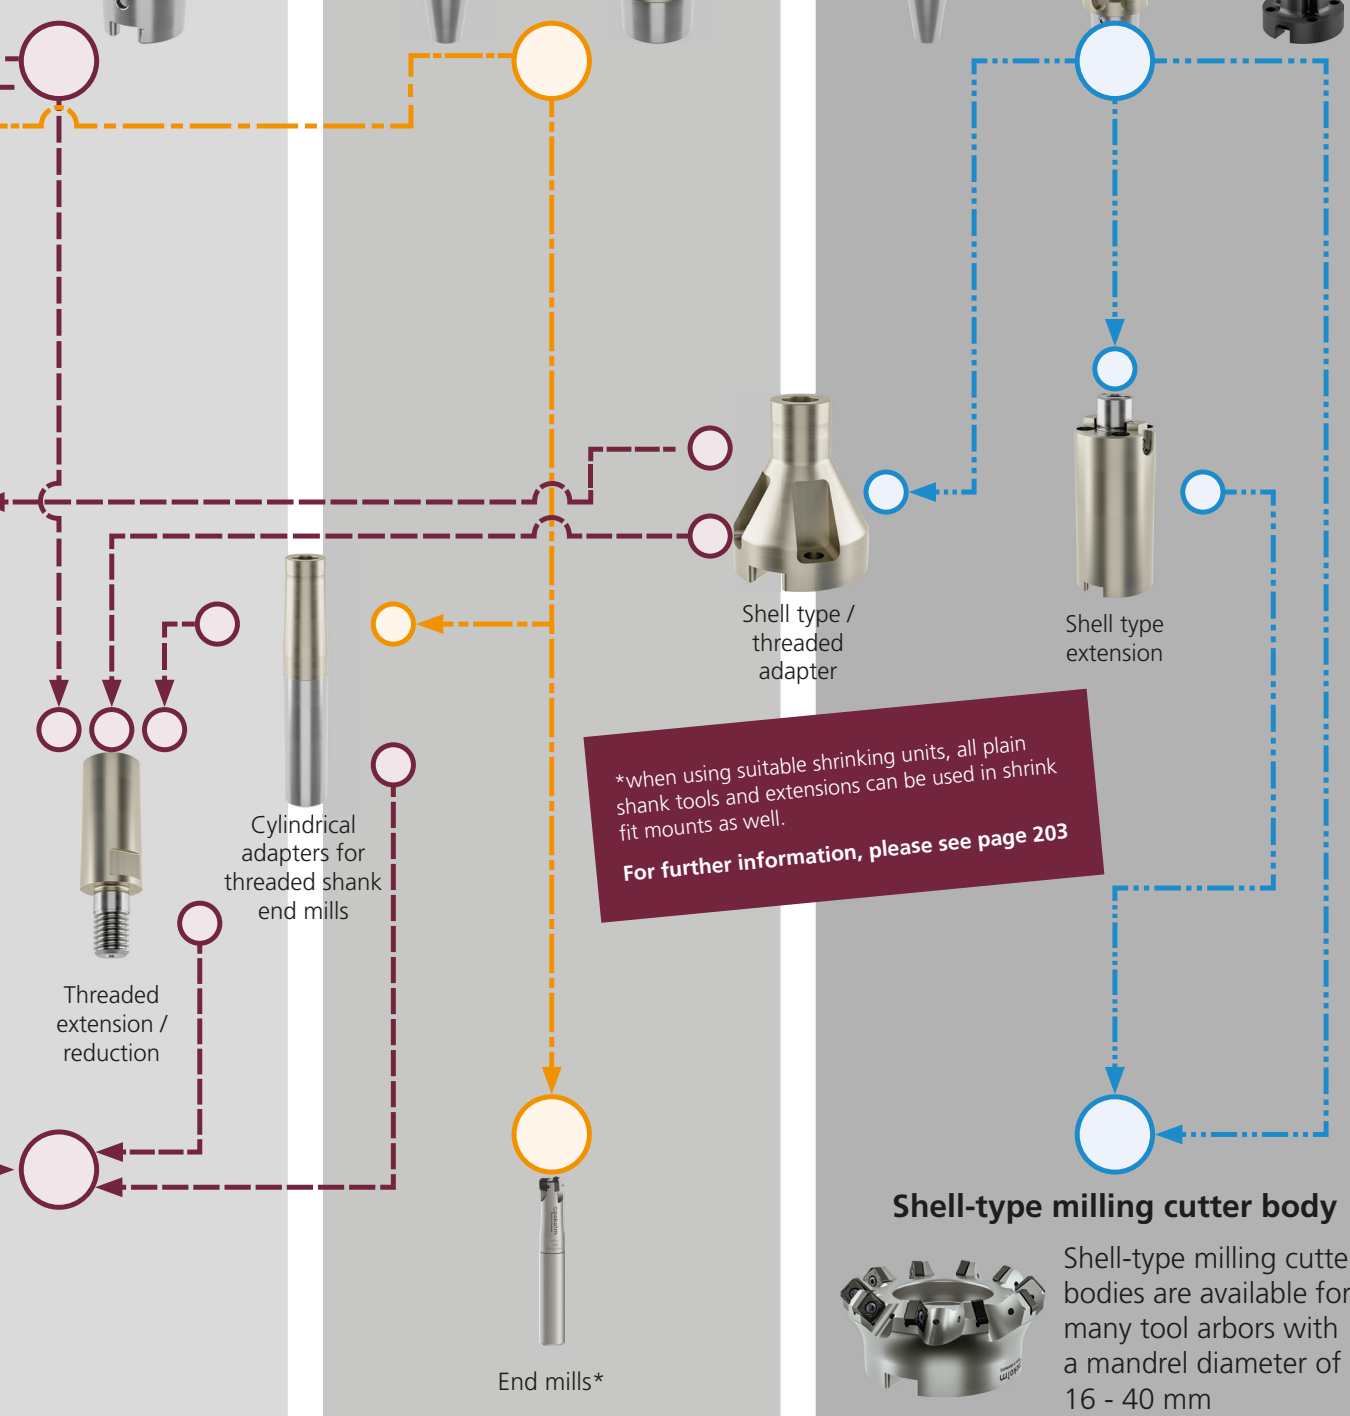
Shell type / threaded adapter

Shell type extension

Threaded extension / reduction

Cylindrical adapters for threaded shank end mills

*when using suitable shrinking units, all plain shank tools and extensions can be used in shrink fit mounts as well.

For further information, please see page 203

End mills*

Shell-type milling cutter body

Shell-type milling cutte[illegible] bodies are available fo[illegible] many tool arbors with a mandrel diameter of 16 - 40 mm